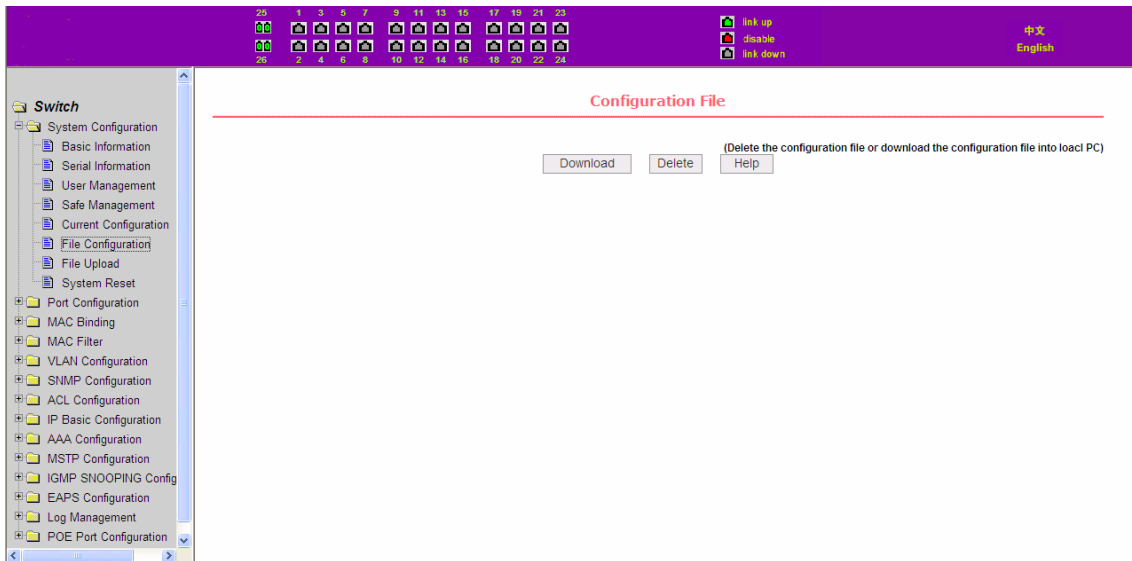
25 1 3 5 7 9 11 13 15 17 19 21 23
26 2 4 6 8 10 12 14 16 18 20 22 24

link up
disable
link down

中文
English

Switch
System Configuration
Basic Information
Serial Information
User Management
Safe Management
Current Configuration
File Configuration
File Upload
System Reset
Port Configuration
MAC Binding
MAC Filter
VLAN Configuration
SNMP Configuration
ACL Configuration
IP Basic Configuration
AAA Configuration
MSTP Configuration
IGMP SNOOPING Config
EAPS Configuration
Log Management
POE Port Configuration

Configuration File

(Delete the configuration file or download the configuration file into loacl PC)

Download Delete Help